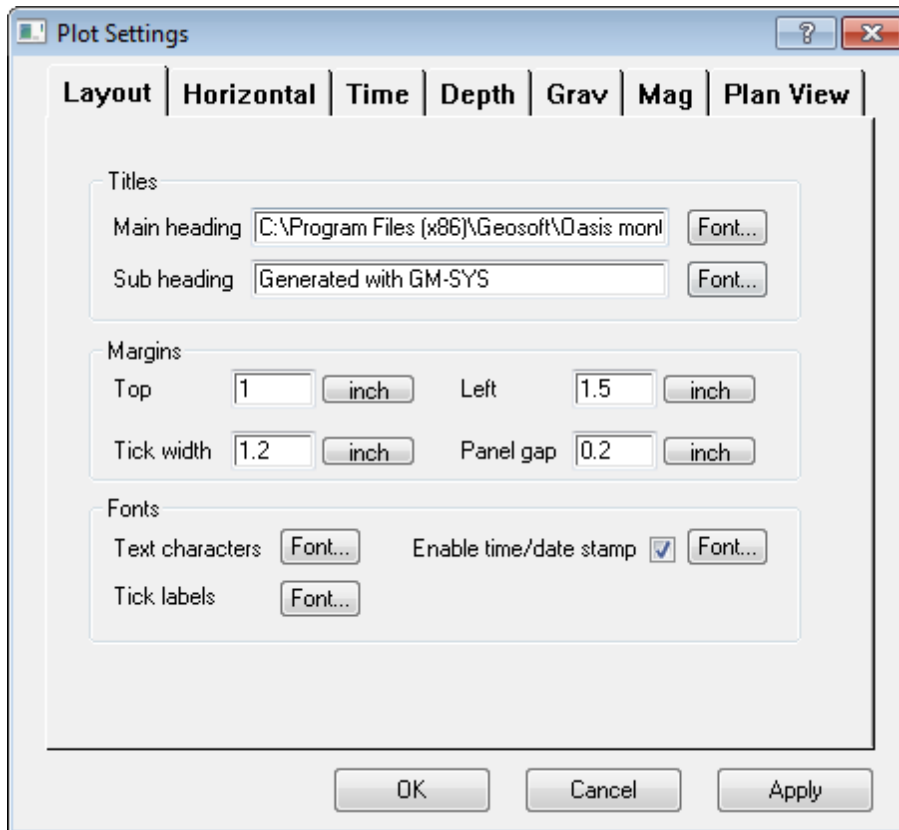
Plot Settings

? X

Layout | Horizontal | Time | Depth | Grav | Mag | Plan View

Titles

Main heading C:\Program Files (x86)\Geosoft\Oasis mon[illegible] Font...

Sub heading Generated with GM-SYS Font...

Margins

Top 1 inch

Left 1.5 inch

Tick width 1.2 inch

Panel gap 0.2 inch

Fonts

Text characters Font...

Enable time/date stamp Font...

Tick labels Font...

OK Cancel Apply